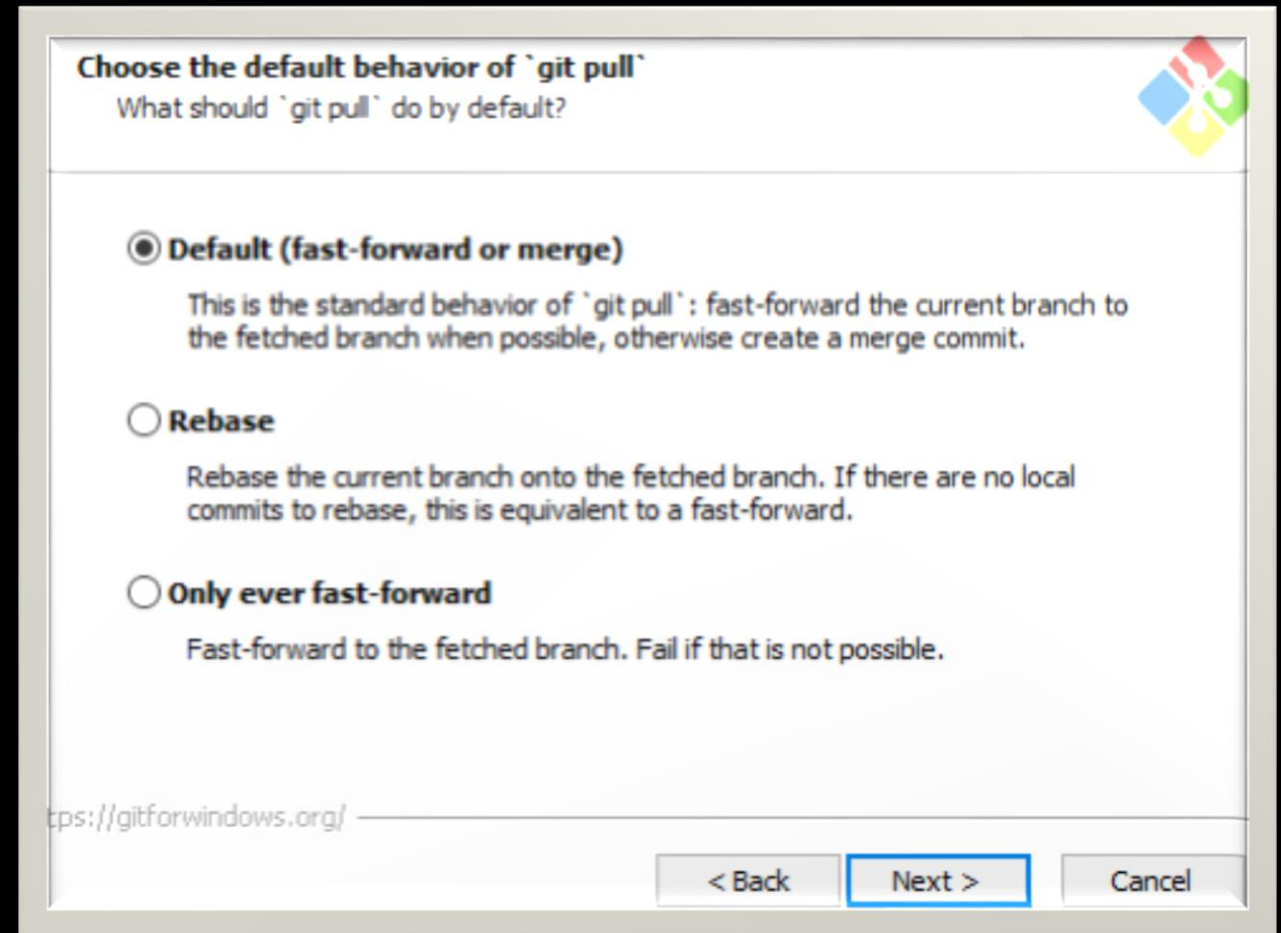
Choose the default behavior of `git pull`
What should `git pull` do by default?

Default (fast-forward or merge)

This is the standard behavior of `git pull`: fast-forward the current branch to the fetched branch when possible, otherwise create a merge commit.

Rebase

Rebase the current branch onto the fetched branch. If there are no local commits to rebase, this is equivalent to a fast-forward.

Only ever fast-forward

Fast-forward to the fetched branch. Fail if that is not possible.

tps://gitforwindows.org/

< Back
Next >
Cancel